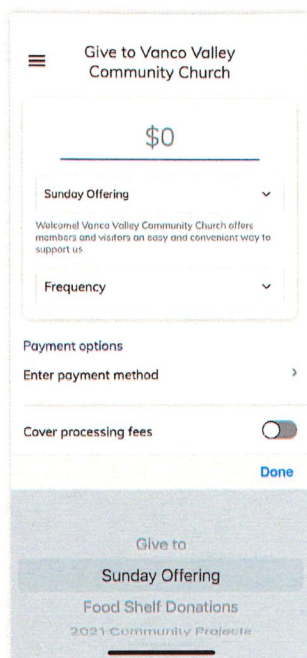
Give to Vanco Valley Community Church

$0

Sunday Offering

Welcome! Vanco Valley Community Church offers members and visitors an easy and convenient way to support us.

Frequency

Payment options

Enter payment method

Cover processing fees

Done

Give to

Sunday Offering

Food Shelf Donations

2021 Community Projects